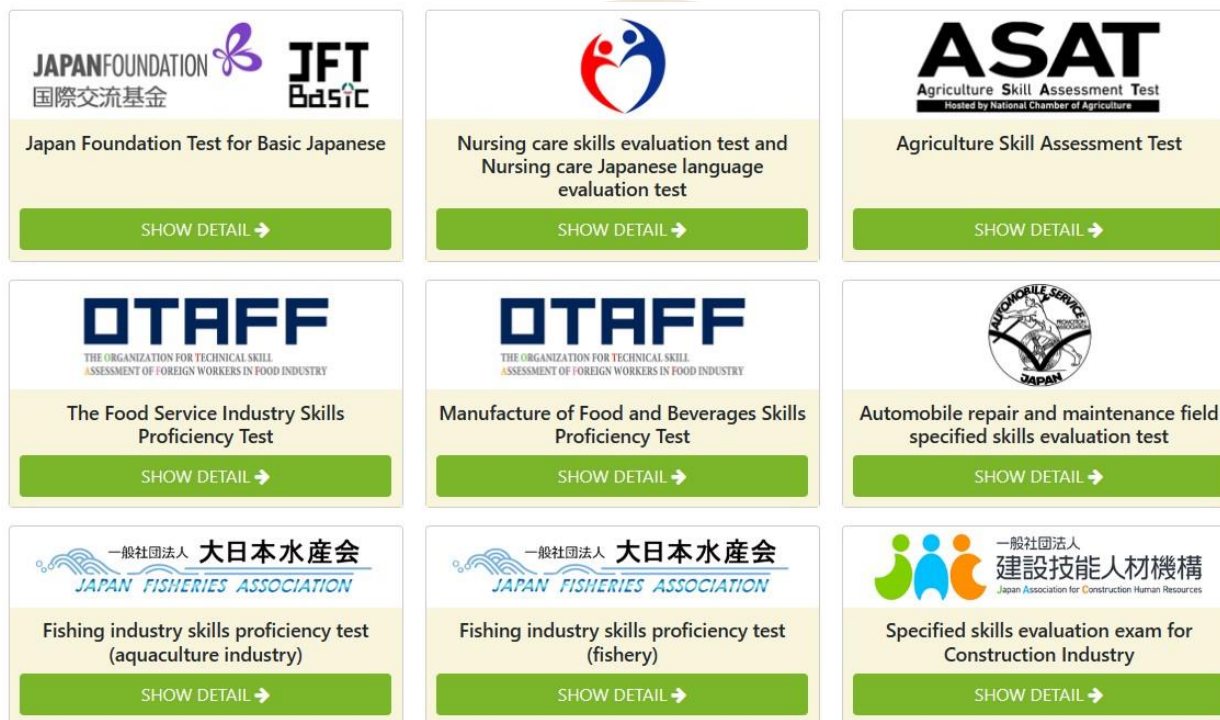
JAPANFOUNDATION
国際交流基金
JFT Basic

Japan Foundation Test for Basic Japanese

SHOW DETAIL

Nursing care skills evaluation test and Nursing care Japanese language evaluation test

SHOW DETAIL

ASAT
Agriculture Skill Assessment Test
Hosted by National Chamber of Agriculture

Agriculture Skill Assessment Test

SHOW DETAIL

OTAFF
THE ORGANIZATION FOR TECHNICAL SKILL ASSESSMENT OF FOREIGN WORKERS IN FOOD INDUSTRY

The Food Service Industry Skills Proficiency Test

SHOW DETAIL

OTAFF
THE ORGANIZATION FOR TECHNICAL SKILL ASSESSMENT OF FOREIGN WORKERS IN FOOD INDUSTRY

Manufacture of Food and Beverages Skills Proficiency Test

SHOW DETAIL

AUTOMOBILE SERVICE
JAPAN

Automobile repair and maintenance field specified skills evaluation test

SHOW DETAIL

一般社団法人 大日本水産会
JAPAN FISHERIES ASSOCIATION

Fishing industry skills proficiency test (aquaculture industry)

SHOW DETAIL

一般社団法人 大日本水産会
JAPAN FISHERIES ASSOCIATION

Fishing industry skills proficiency test (fishery)

SHOW DETAIL

一般社団法人
建設技能人材機構
Japan Association for Construction Human Resources

Specified skills evaluation exam for Construction Industry

SHOW DETAIL